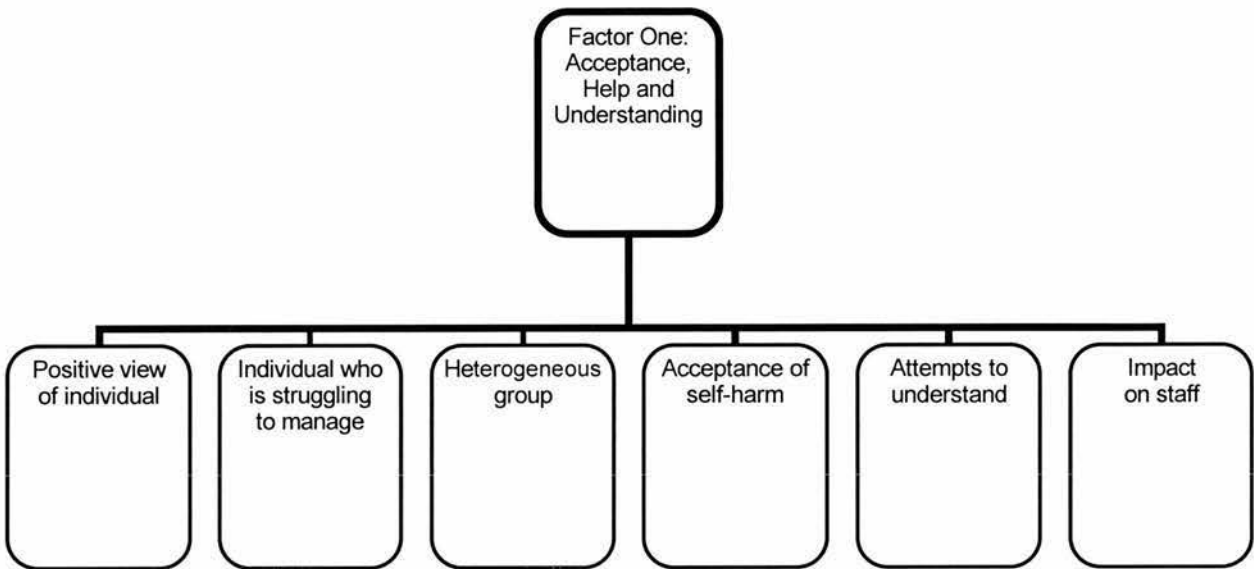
Factor One: Acceptance, Help and Understanding

Positive view of individual

Individual who is struggling to manage

Heterogeneous group

Acceptance of self-harm

Attempts to understand

Impact on staff